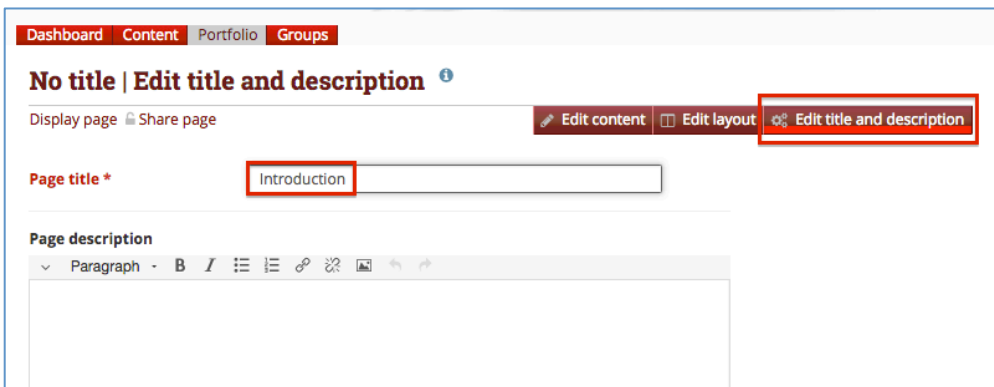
Dashboard Content Portfolio Groups

No title | Edit title and description

Display page Share page

Edit content Edit layout Edit title and description

Page title *

Introduction

Page description

Paragraph B I